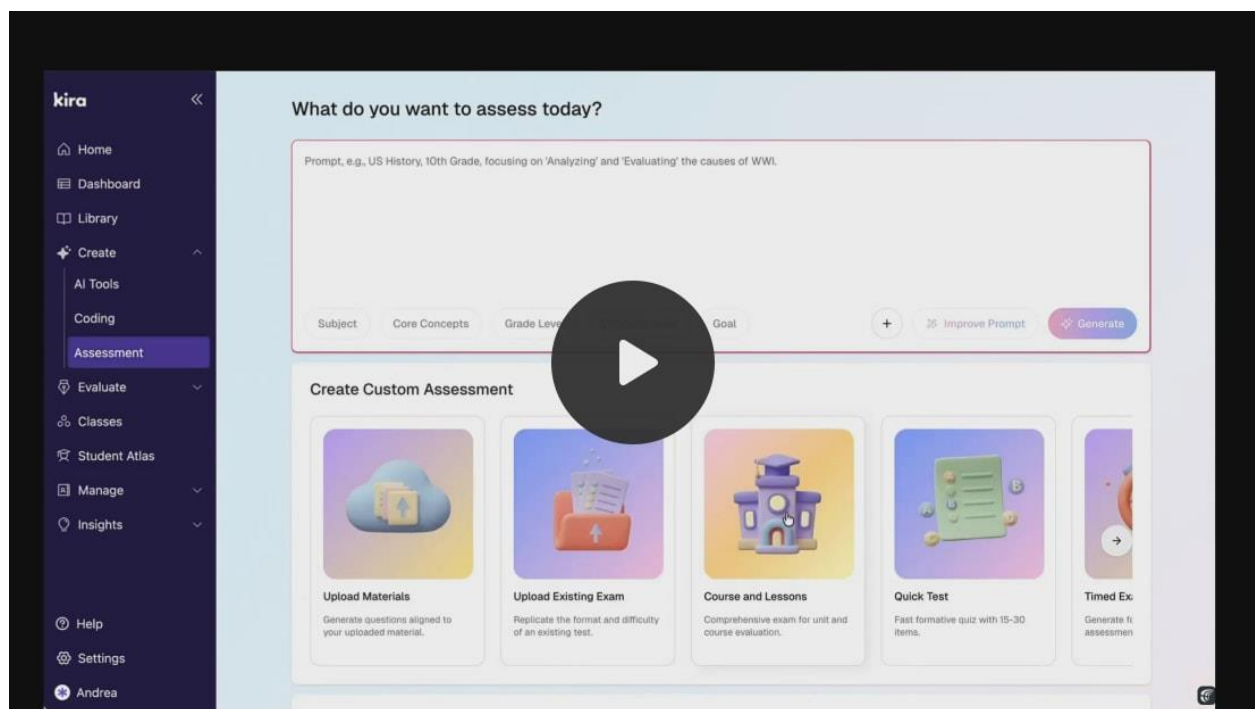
kira

Home
Dashboard
Library
Create
AI Tools
Coding
Assessment
Evaluate
Classes
Student Atlas
Manage
Insights

Help
Settings
Andrea

What do you want to assess today?

Prompt, e.g., US History, 10th Grade, focusing on 'Analyzing' and 'Evaluating' the causes of WWI.

Subject Core Concepts Grade Lev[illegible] Goal + Improve Prompt Generate

Create Custom Assessment

Upload Materials
Generate questions aligned to your uploaded material.

Upload Existing Exam
Replicate the format and difficulty of an existing test.

Course and Lessons
Comprehensive exam for unit and course evaluation.

Quick Test
Fast formative quiz with 15-30 items.

Timed Ex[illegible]
Generate f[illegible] assessmen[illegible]